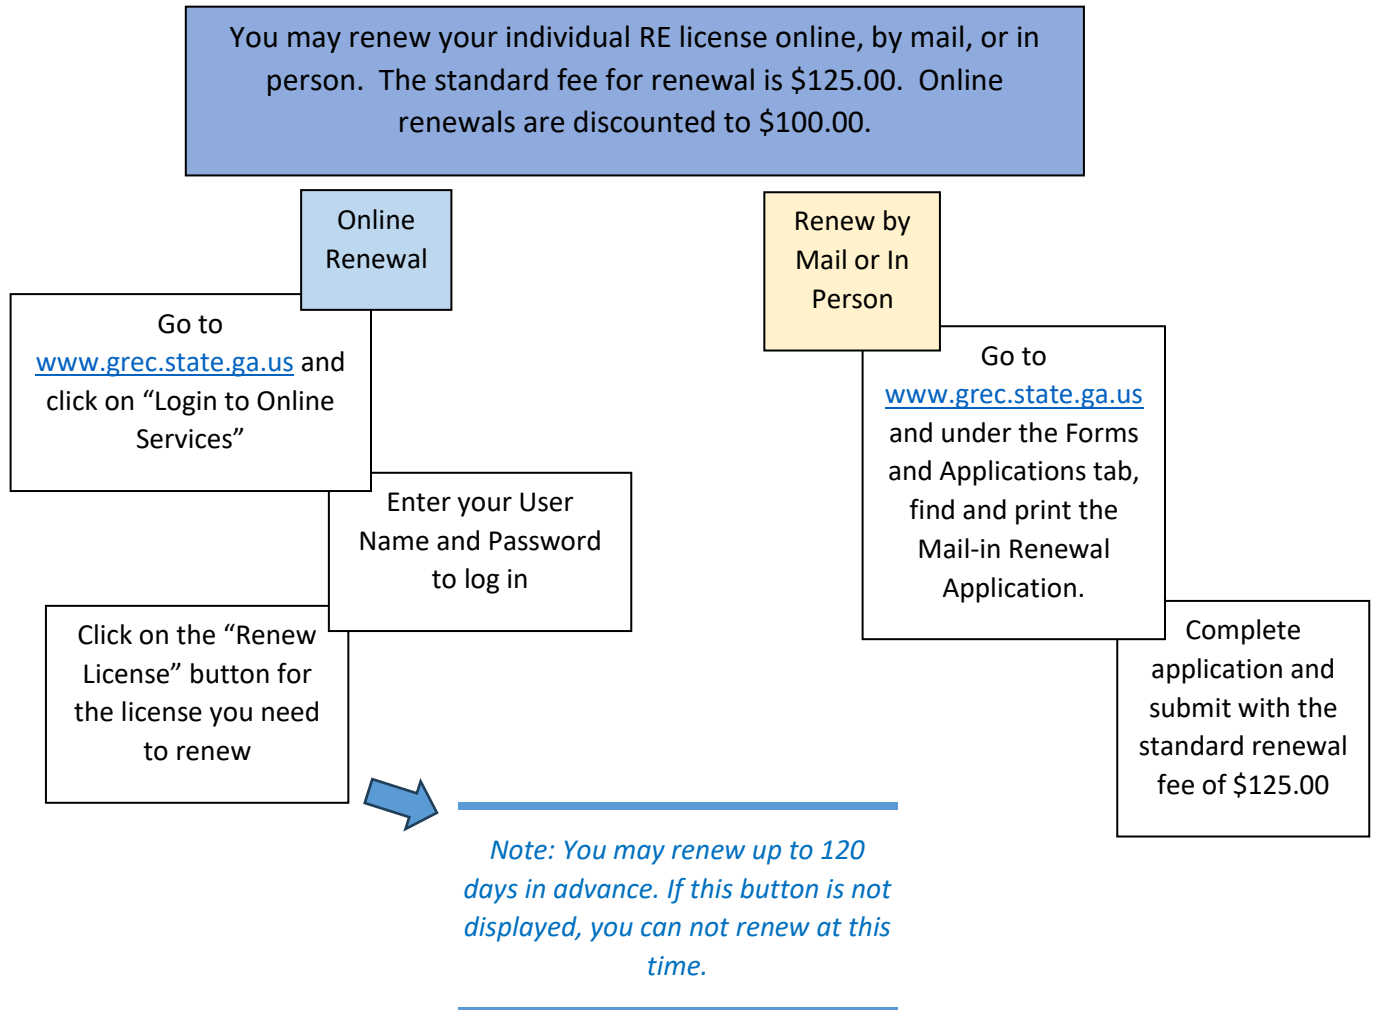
You may renew your individual RE license online, by mail, or in person. The standard fee for renewal is $125.00. Online renewals are discounted to $100.00.

Online Renewal

Go to www.grec.state.ga.us and click on "Login to Online Services"

Enter your User Name and Password to log in

Click on the "Renew License" button for the license you need to renew

Note: You may renew up to 120 days in advance. If this button is not displayed, you can not renew at this time.

Renew by Mail or In Person

Go to www.grec.state.ga.us and under the Forms and Applications tab, find and print the Mail-in Renewal Application.

Complete application and submit with the standard renewal fee of $125.00